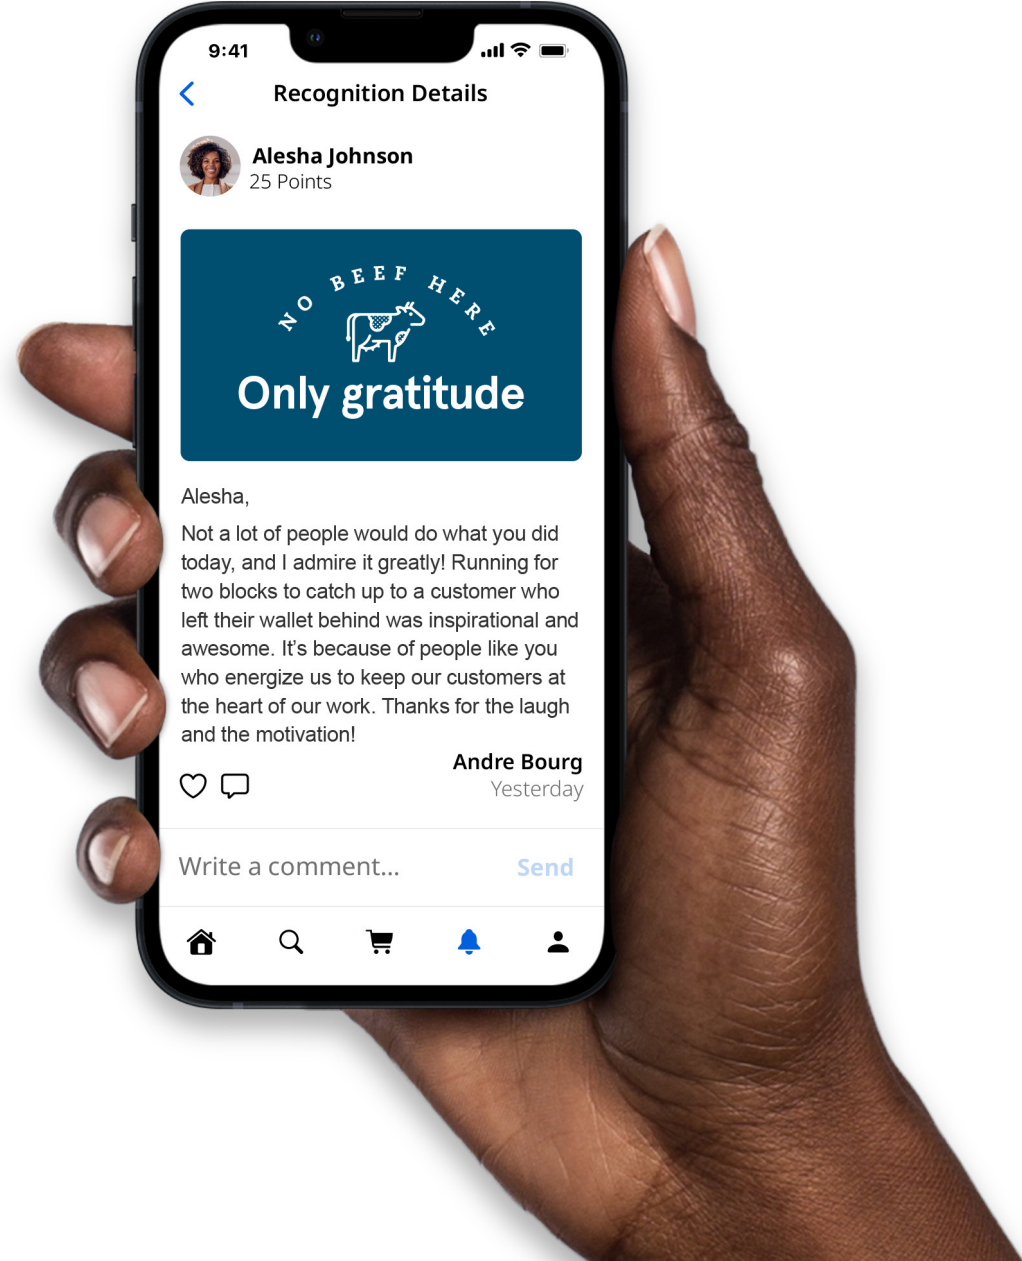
9:41

Recognition Details

Alesha Johnson
25 Points

NO BEEF HERE
Only gratitude

Alesha,

Not a lot of people would do what you did today, and I admire it greatly! Running for two blocks to catch up to a customer who left their wallet behind was inspirational and awesome. It's because of people like you who energize us to keep our customers at the heart of our work. Thanks for the laugh and the motivation!

Andre Bourg
Yesterday

Write a comment...
Send